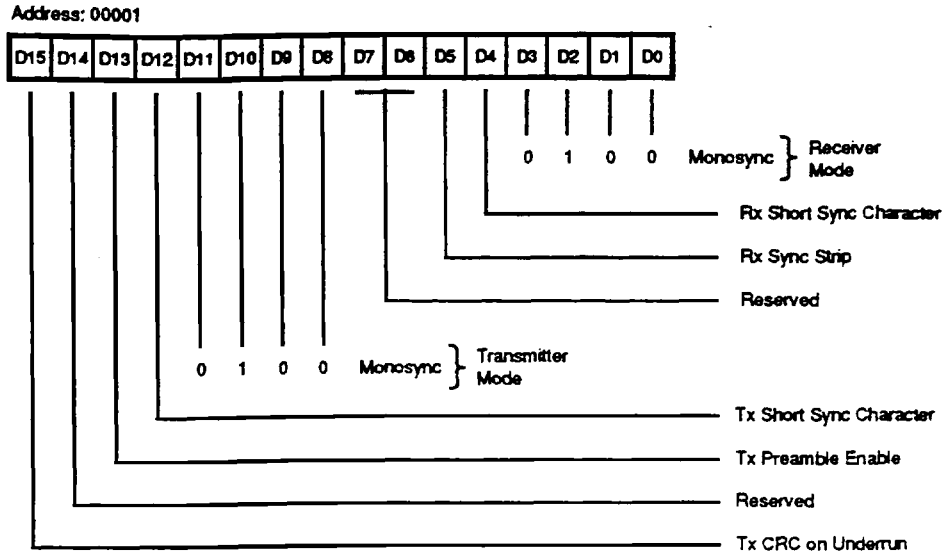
Address: 00001

D15 D14 D13 D12 D11 D10 D9 D8 D7 D6 D5 D4 D3 D2 D1 D0

0 1 0 0 Monosync } Receiver Mode

Rx Short Sync Character

Rx Sync Strip

Reserved

0 1 0 0 Monosync } Transmitter Mode

Tx Short Sync Character

Tx Preamble Enable

Reserved

Tx CRC on Underrun